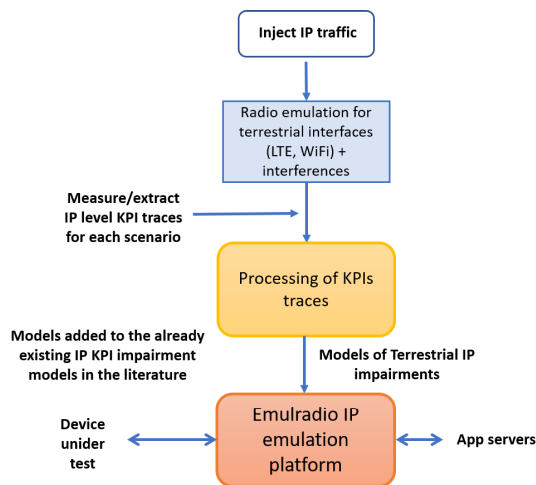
Inject IP traffic

Radio emulation for terrestrial interfaces (LTE, WiFi) + interferences

Measure/extract IP level KPI traces for each scenario

Processing of KPIs traces

Models added to the already existing IP KPI impairment models in the literature

Models of Terrestrial IP impairments

Device unider test

Emulradio IP emulation platform

App servers